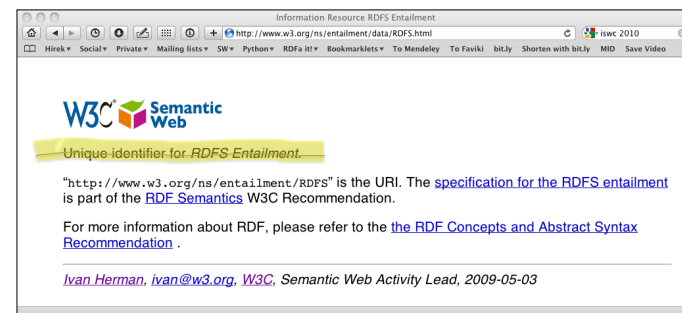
Information Resource RDFS Entailment

http://www.w3.org/ns/entailment/data/RDFS.html

iswc 2010

Hirek▾ Social▾ Private▾ Mailing lists▾ SW▾ Python▾ RDFa it!▾ Bookmarklets▾ To Mendeley To Faviki bit.ly Shorten with bit.ly MID Save Video

W3C® Semantic Web

Unique identifier for *RDFS Entailment.*

“http://www.w3.org/ns/entailment/RDFS” is the URI. The specification for the RDFS entailment is part of the RDF Semantics W3C Recommendation.

For more information about RDF, please refer to the the RDF Concepts and Abstract Syntax Recommendation .

*Ivan Herman, ivan@w3.org, W3C, Semantic Web Activity Lead, 2009-05-03*